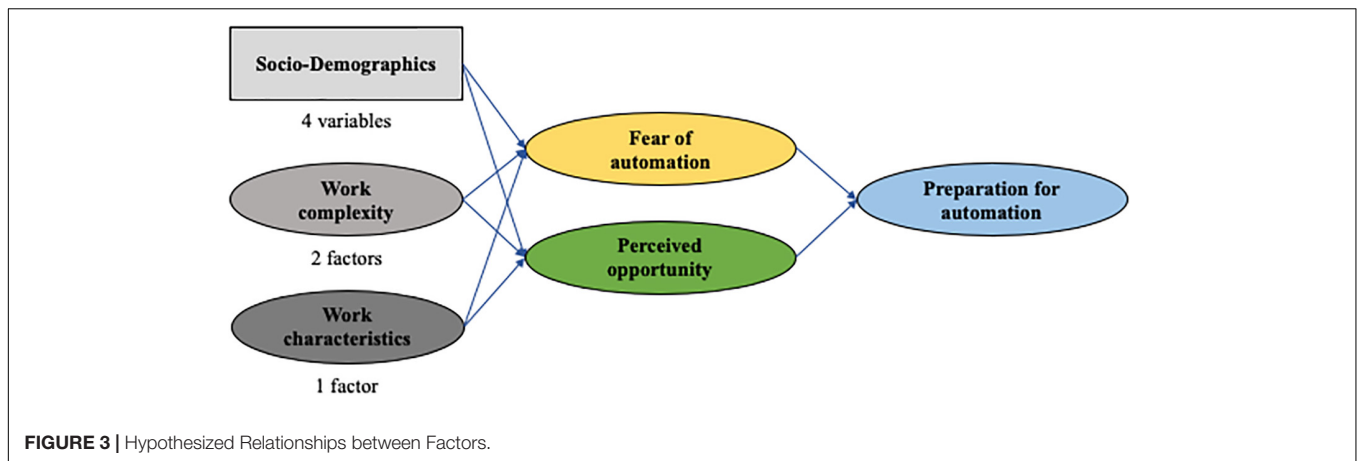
Socio-Demographics

4 variables

Work complexity

2 factors

Work characteristics

1 factor

Fear of automation

Perceived opportunity

Preparation for automation

**FIGURE 3 |** Hypothesized Relationships between Factors.